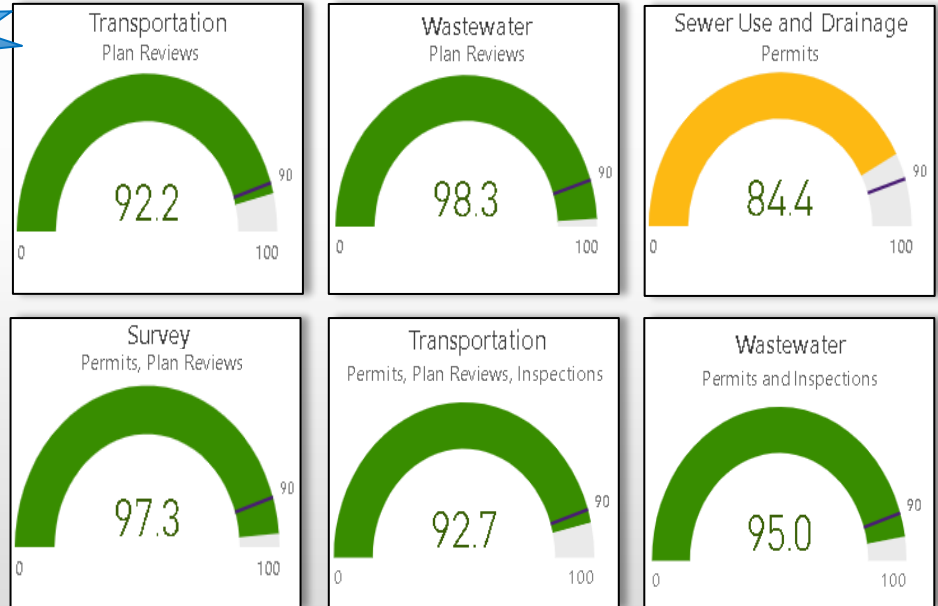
Transportation
Plan Reviews
90
92.2
0
100

Wastewater
Plan Reviews
90
98.3
0
100

Sewer Use and Drainage
Permits
90
84.4
0
100

Survey
Permits, Plan Reviews
90
97.3
0
100

Transportation
Permits, Plan Reviews, Inspections
90
92.7
0
100

Wastewater
Permits and Inspections
90
95.0
0
100